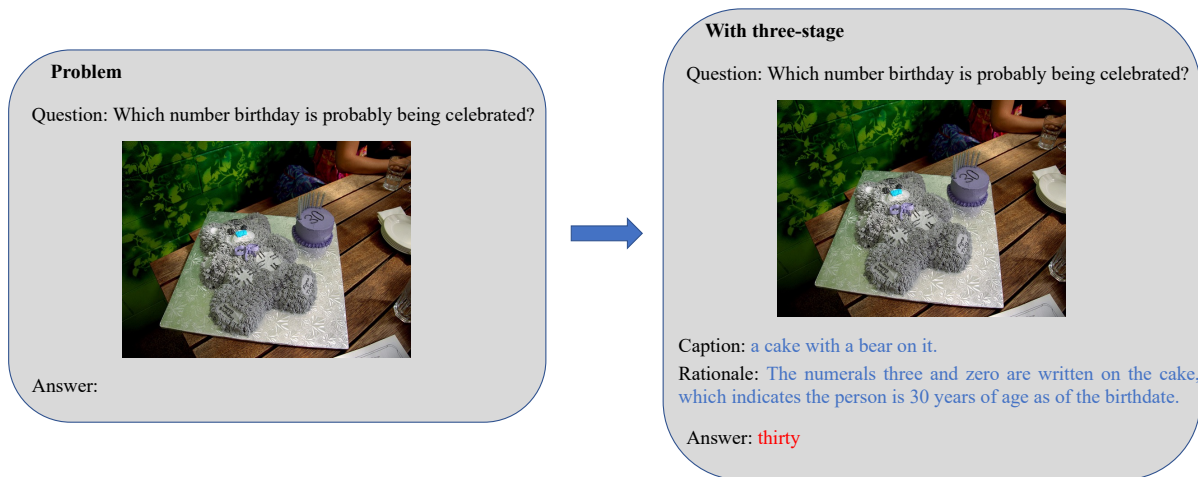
Problem

Question: Which number birthday is probably being celebrated?

Answer:

With three-stage

Question: Which number birthday is probably being celebrated?

Caption: a cake with a bear on it.

Rationale: The numerals three and zero are written on the cake, which indicates the person is 30 years of age as of the birthdate.

Answer: thirty